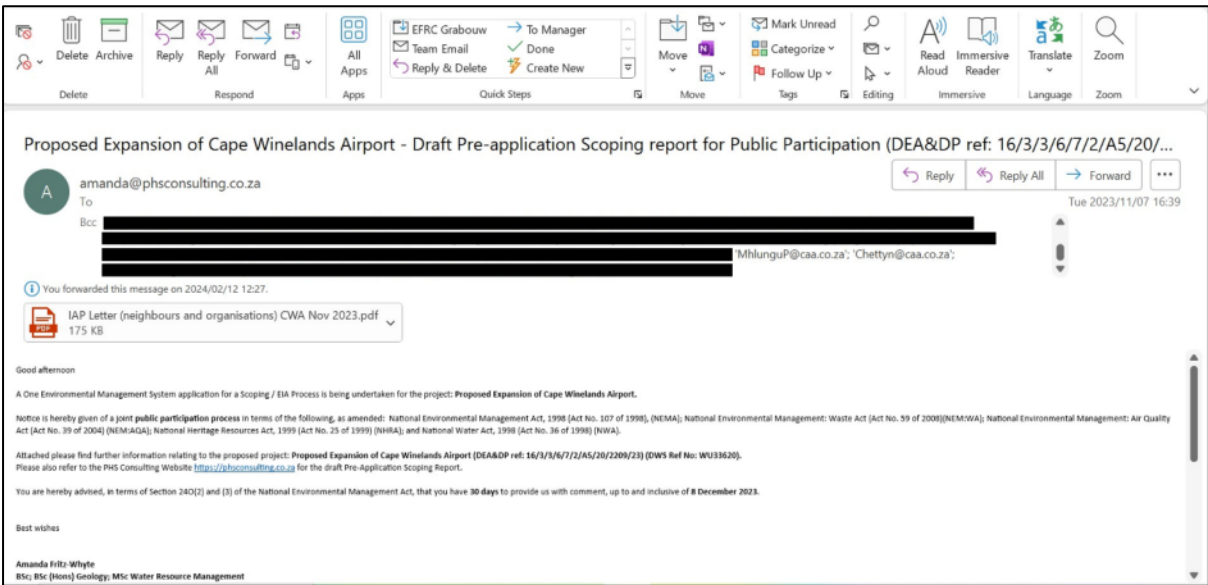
Delete Archive
Delete
Reply Reply All Forward
Respond
All Apps
Apps
EFRC Grabouw
Team Email
Reply & Delete
To Manager
Done
Create New
Quick Steps
Move
Move
Mark Unread
Categorize
Follow Up
Tags
Editing
Read Aloud
Immersive Reader
Immersive
Translate
Language
Zoom
Zoom

Proposed Expansion of Cape Winelands Airport - Draft Pre-application Scoping report for Public Participation (DEA&DP ref: 16/3/3/6/7/2/A5/20/...

A
amanda@phsconsulting.co.za
To
Bcc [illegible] 'MhlunguP@caa.co.za'; 'Chettyn@caa.co.za';

Reply Reply All Forward ...
Tue 2023/11/07 16:39

You forwarded this message on 2024/02/12 12:27.

IAP Letter (neighbours and organisations) CWA Nov 2023.pdf
175 KB

Good afternoon

A One Environmental Management System application for a Scoping / EIA Process is being undertaken for the project: **Proposed Expansion of Cape Winelands Airport.**

Notice is hereby given of a joint **public participation process** in terms of the following, as amended: National Environmental Management Act, 1998 (Act No. 107 of 1998), (NEMA); National Environmental Management: Waste Act (Act No. 59 of 2008)(NEM:WA); National Environmental Management: Air Quality Act (Act No. 39 of 2004) (NEM:AQA); National Heritage Resources Act, 1999 (Act No. 25 of 1999) (NHRA); and National Water Act, 1998 (Act No. 36 of 1998) (NWA).

Attached please find further information relating to the proposed project: **Proposed Expansion of Cape Winelands Airport (DEA&DP ref: 16/3/3/6/7/2/A5/20/2209/23) (DWS Ref No: WU33620).**
Please also refer to the PHS Consulting Website https://phsconsulting.co.za for the draft Pre-Application Scoping Report.

You are hereby advised, in terms of Section 24O(2) and (3) of the National Environmental Management Act, that you have **30 days** to provide us with comment, up to and inclusive of **8 December 2023.**

Best wishes

**Amanda Fritz-Whyte**
**BSc; BSc (Hons) Geology; MSc Water Resource Management**